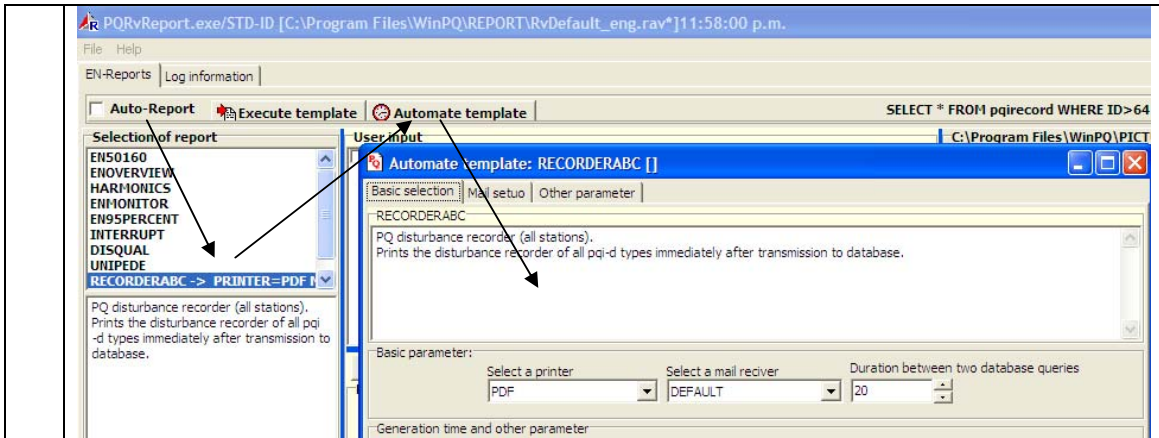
PQRvReport.exe/STD-ID [C:\Program Files\WinPQ\REPORT\RvDefault_eng.rav*]11:58:00 p.m.

File Help

EN-Reports | Log information

Auto-Report | Execute template | Automate template

SELECT * FROM pqirecord WHERE ID>64

Selection of report

EN50160
ENOVERVIEW
HARMONICS
ENMONITOR
EN95PERCENT
INTERRUPT
DISQUAL
UNIPEDE
RECORDERABC -> PRINTER=PDF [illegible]

PQ disturbance recorder (all stations). Prints the disturbance recorder of all pqi -d types immediately after transmission to database.

User input

C:\Program Files\WinPQ\PICT

Automate template: RECORDERABC []

Basic selection | Mail setuo | Other parameter

RECORDERABC

PQ disturbance recorder (all stations).
Prints the disturbance recorder of all pqi-d types immediately after transmission to database.

Basic parameter:

Select a printer
PDF

Select a mail reciver
DEFAULT

Duration between two database queries
20

Generation time and other parameter